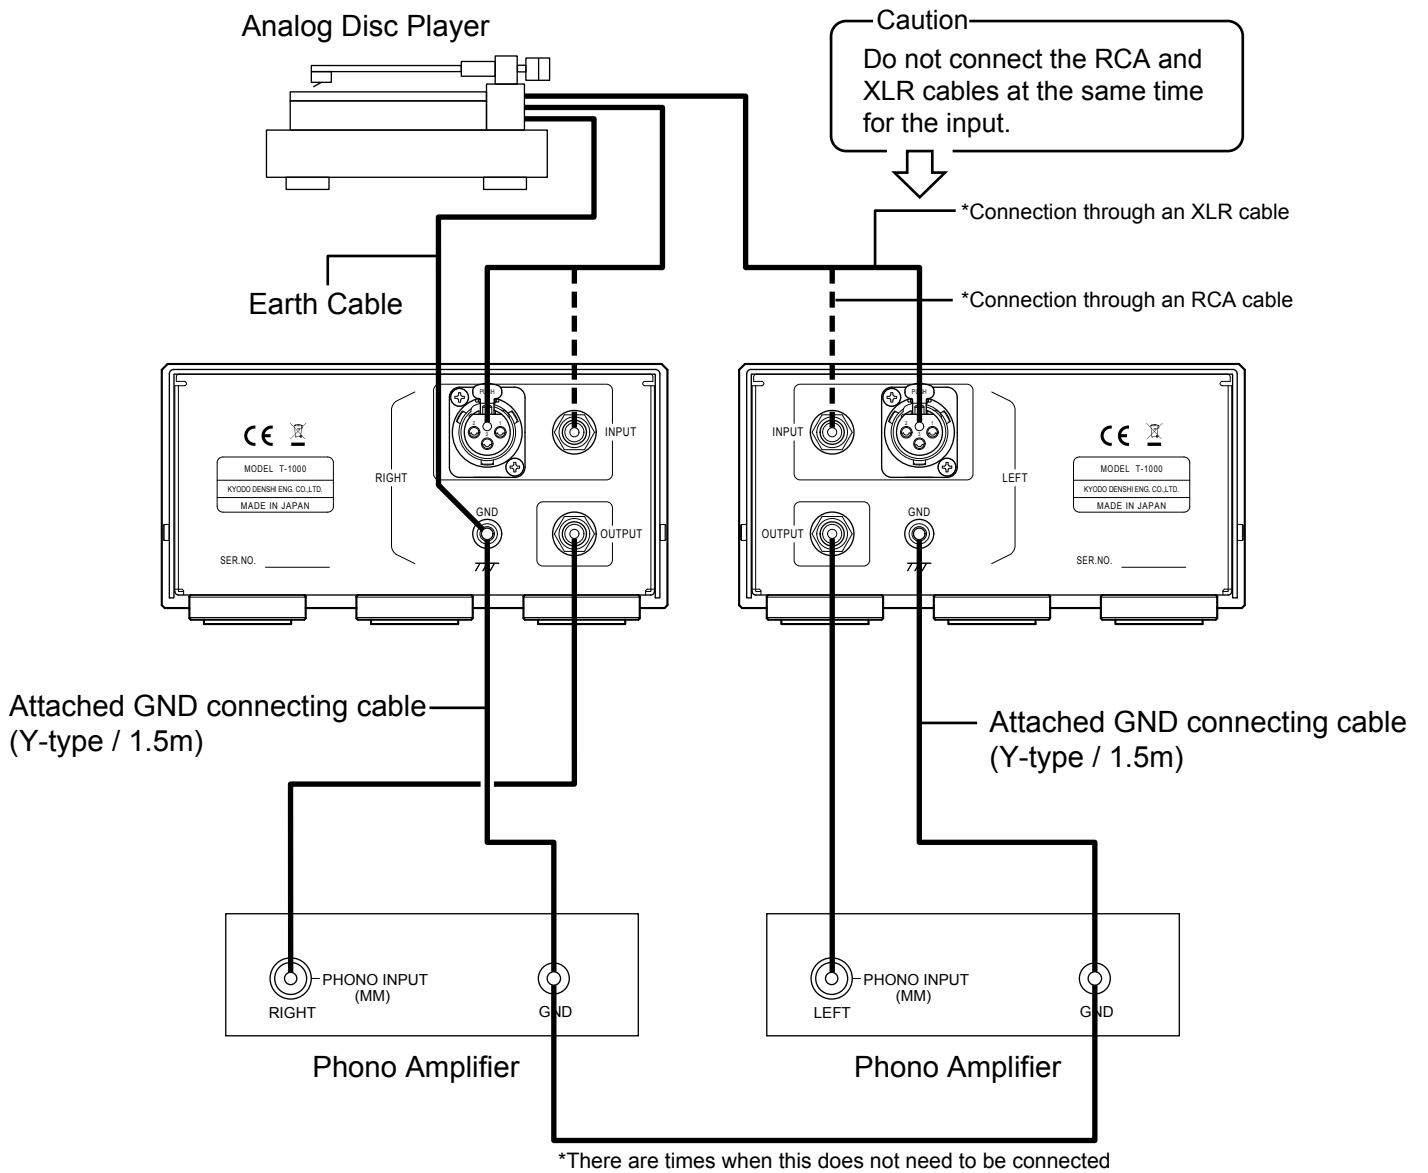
Analog Disc Player

Caution
Do not connect the RCA and XLR cables at the same time for the input.

*Connection through an XLR cable

*Connection through an RCA cable

Earth Cable

PUSH

INPUT

RIGHT

GND

OUTPUT

CE

MODEL T-1000
KYODO DENSHI ENG. CO.,LTD.
MADE IN JAPAN

SER.NO.

PUSH

INPUT

LEFT

OUTPUT

GND

CE

MODEL T-1000
KYODO DENSHI ENG. CO.,LTD.
MADE IN JAPAN

SER.NO.

Attached GND connecting cable (Y-type / 1.5m)

Attached GND connecting cable (Y-type / 1.5m)

PHONO INPUT (MM)
RIGHT
GND

Phono Amplifier

PHONO INPUT (MM)
LEFT
GND

Phono Amplifier

*There are times when this does not need to be connected